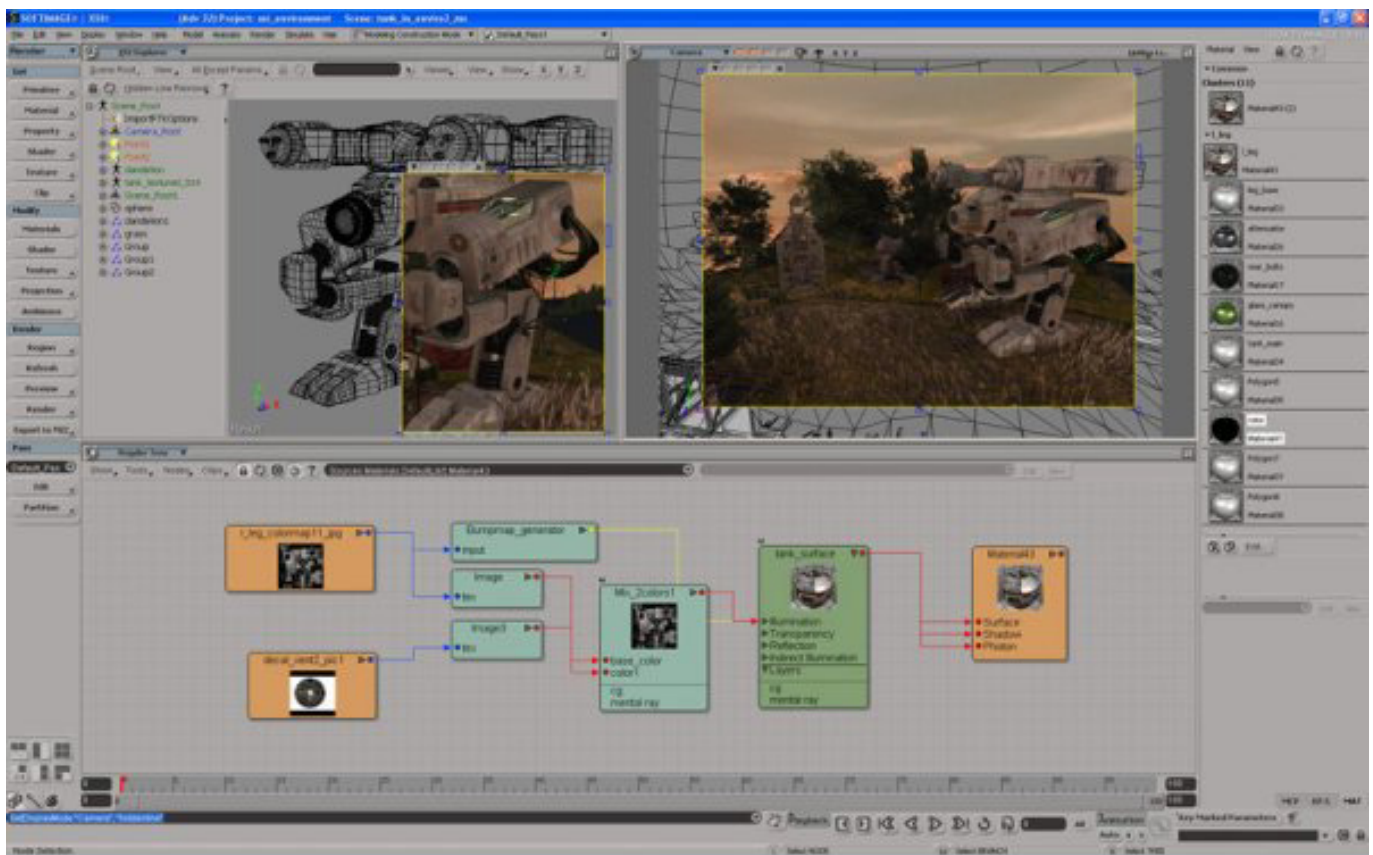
SOFTIMAGE | XSI (8db 32) Project: xsi_environment Scene: tank_in_environ2_mr

File Edit View Display Window Help Model Animate Render Simulate Hair Modeling Construction Mode Default_Pass1

Render

Get
Primitive
Material
Property
Shader
Texture
Clip

Modify
Materials
Shader
Texture
Projection
Ambience

Render
Region
Refresh
Preview
Render
Export to MI2

Pass
Default_Pass
Edit
Partition

XSI Explorer
Scene Root View All Except Params Views View Show

Scene_Root
ImportFTKOptions
Camera_Root
Point
Point
Dandelion
tank_textured_fix4
Scene_Root
sphere
dandelion1
grass
Group
Group1
Group2

Camera

Material View
Common
Shaders (11)
Material43
1_leg
1_leg Material43
leg_base Material33
attenuator Material26
rear_bolts Material17
glass_canopy Material21
tank_main Material24
Polygon5 Material29
Material7
Polygon7 Material37
Polygon8 Material38

Render Tree
Show Tools Nodes Clips Sources.Materials.DefaultLib.Material43

1_leg_colormap11_jpg
Bumpmap_generator
input
Image
tex
Image3
tex
decal_vent2_pic1
Mix_2colors1
base_color
color1
rg
mental ray
tank_surface
Illumination
Transparency
Reflection
Indirect Illumination
Layers
rg
mental ray
Material43
Surface
Shadow
Photon

Playback
Animation
Key Marked Parameters

SetDisplayMode "Camera", "hiddenline"

Mode Selection